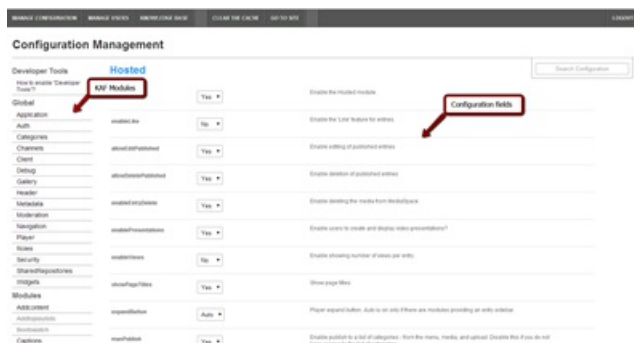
MANAGE CONFIGURATION   MANAGE USERS   KNOWLEDGE BASE   CLEAR THE CACHE   GO TO SITE   LOGOUT

Configuration Management

Developer Tools
How to enable 'Developer Tools'?
Global
Application
Auth
Categories
Channels
Client
Debug
Gallery
Header
Metadata
Moderation
Navigation
Player
Roles
Security
SharedRepositories
Widgets
Modules
Addcontent
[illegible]
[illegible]
Captions

Hosted

Search Configuration

KAF Modules

Configuration fields

| | | |
|---|---|---|
| | Yes ▾ | Enable the Hosted module. |
| enableLike | No ▾ | Enable the 'Like' feature for entries. |
| allowEditPublished | Yes ▾ | Enable editing of published entries |
| allowDeletePublished | Yes ▾ | Enable deletion of published entries |
| enableEntryDelete | Yes ▾ | Enable deleting the media from MediaSpace |
| enablePresentations | Yes ▾ | Enable users to create and display video presentations? |
| enableViews | No ▾ | Enable showing number of views per entry. |
| showPageTitles | Yes ▾ | Show page titles |
| expandButton | Auto ▾ | Player expand button. Auto is on only if there are modules providing an entry sidebar. |
| massPublish | Yes ▾ | Enable publish to a list of categories - from the menu, media, and upload. Disable this if you do not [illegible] |